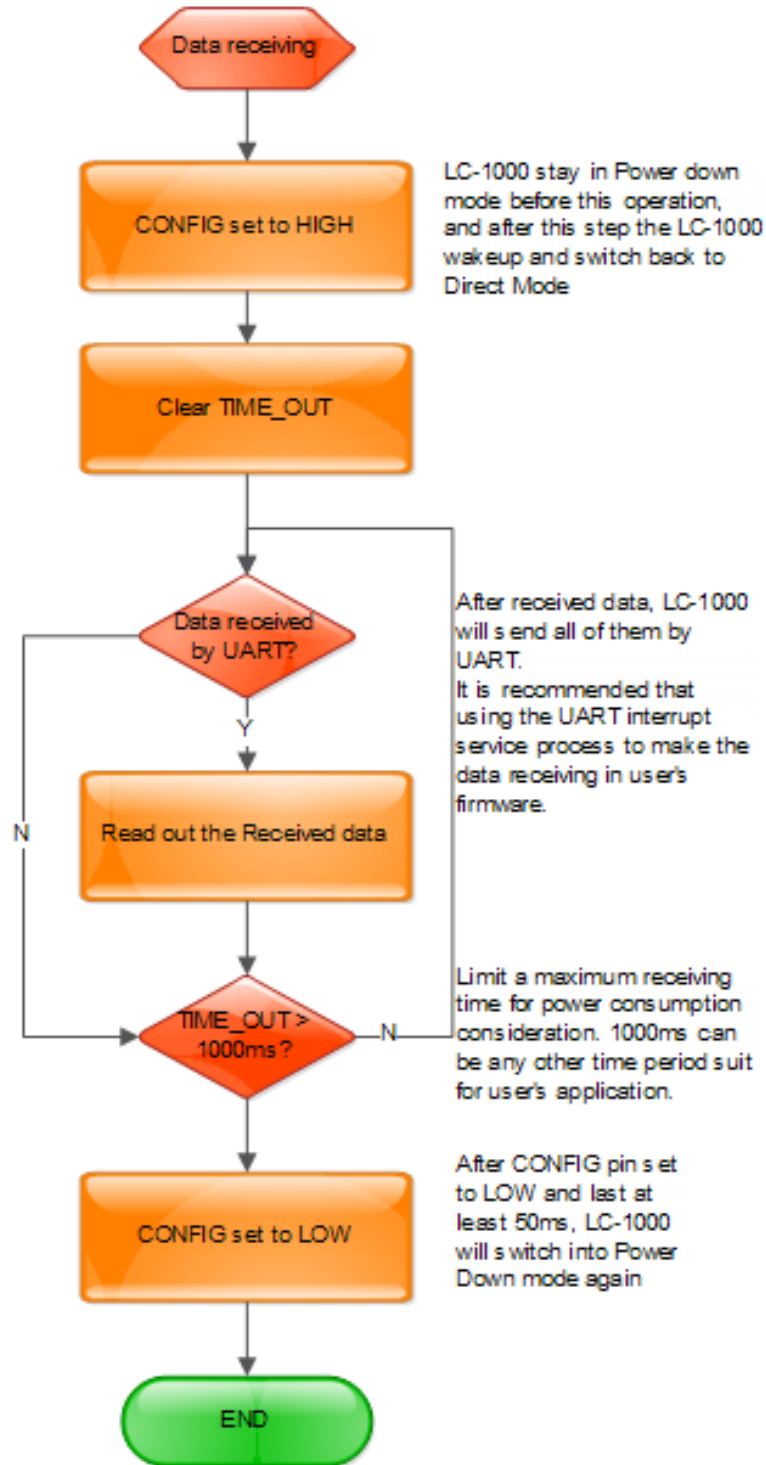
Data receiving

CONFIG set to HIGH

LC-1000 stay in Power down mode before this operation, and after this step the LC-1000 wakeup and switch back to Direct Mode

Clear TIME_OUT

Data received by UART?

After received data, LC-1000 will send all of them by UART.
It is recommended that using the UART interrupt service process to make the data receiving in user's firmware.

Y

N

Read out the Received data

TIME_OUT > 1000ms?

N

Limit a maximum receiving time for power consumption consideration. 1000ms can be any other time period suit for user's application.

CONFIG set to LOW

After CONFIG pin set to LOW and last at least 50ms, LC-1000 will switch into Power Down mode again

END